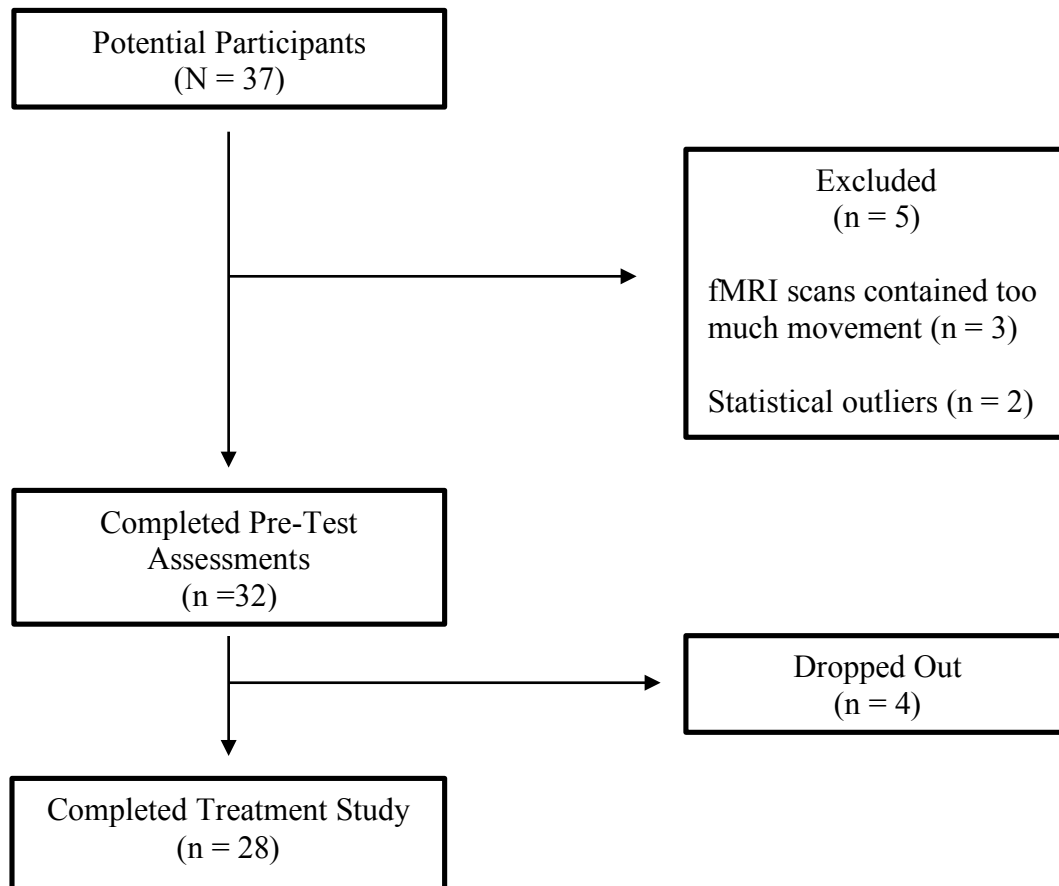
Potential Participants
(N = 37)

Excluded
(n = 5)

fMRI scans contained too much movement (n = 3)

Statistical outliers (n = 2)

Completed Pre-Test Assessments
(n =32)

Dropped Out
(n = 4)

Completed Treatment Study
(n = 28)